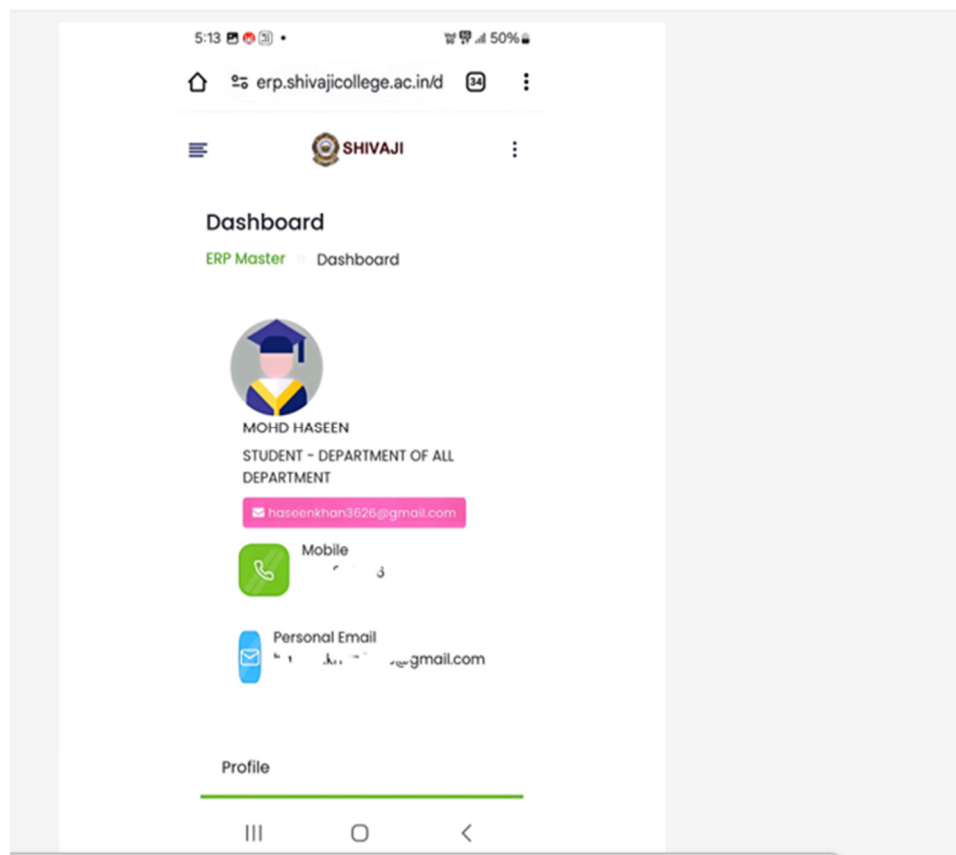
5:13

50%

erp.shivajicollege.ac.in/d

34

SHIVAJI

Dashboard

ERP Master Dashboard

MOHD HASEEN

STUDENT - DEPARTMENT OF ALL DEPARTMENT

haseenkhan3626@gmail.com

Mobile
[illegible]

Personal Email
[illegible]@gmail.com

Profile